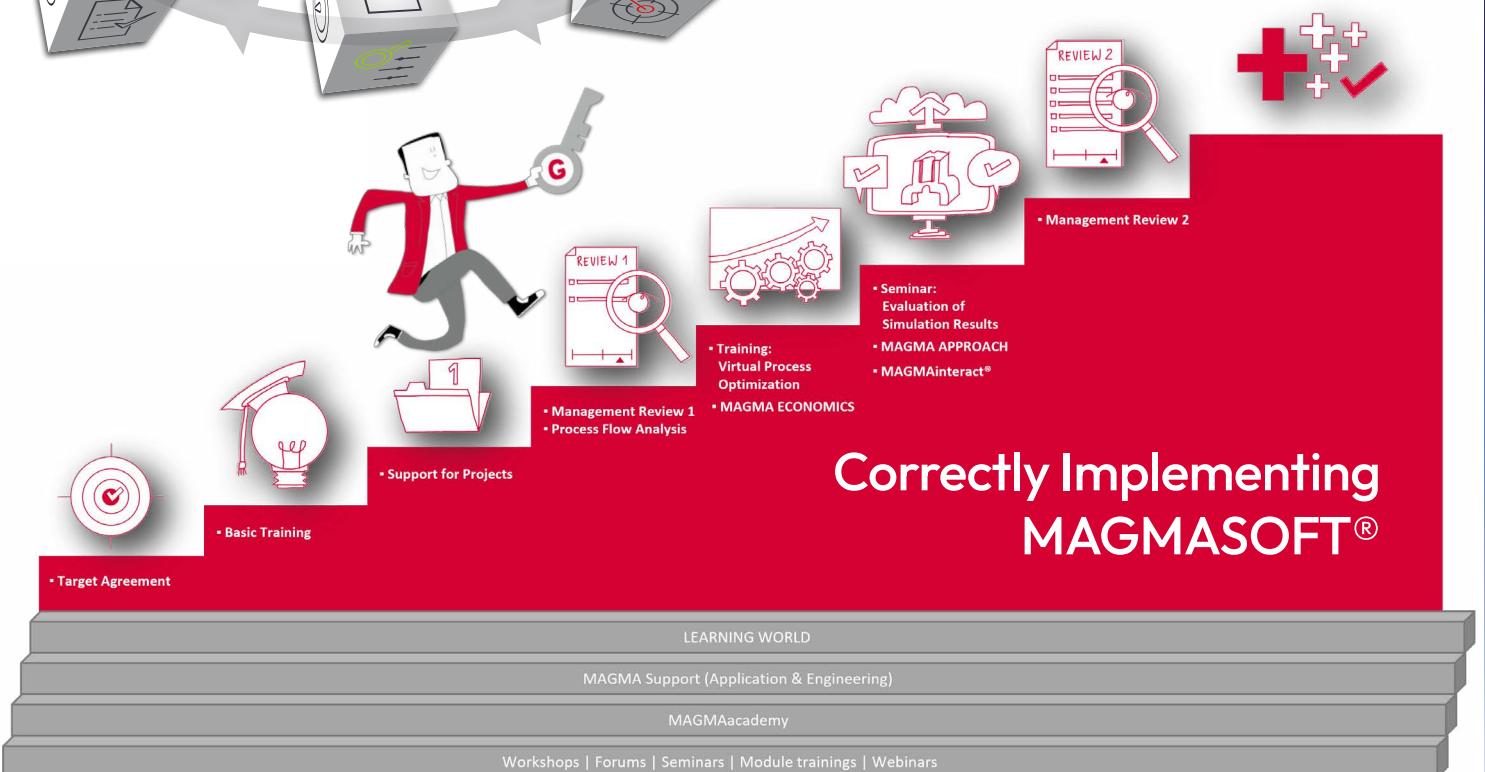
REVIEW 2

G

REVIEW 1

1

▪ Management Review 2

▪ Seminar: Evaluation of Simulation Results
▪ MAGMA APPROACH
▪ MAGMAinteract®

▪ Training: Virtual Process Optimization
▪ MAGMA ECONOMICS

▪ Management Review 1
▪ Process Flow Analysis

▪ Support for Projects

▪ Basic Training

▪ Target Agreement

Correctly Implementing MAGMASOFT®

LEARNING WORLD

MAGMA Support (Application & Engineering)

MAGMAacademy

Workshops | Forums | Seminars | Module trainings | Webinars